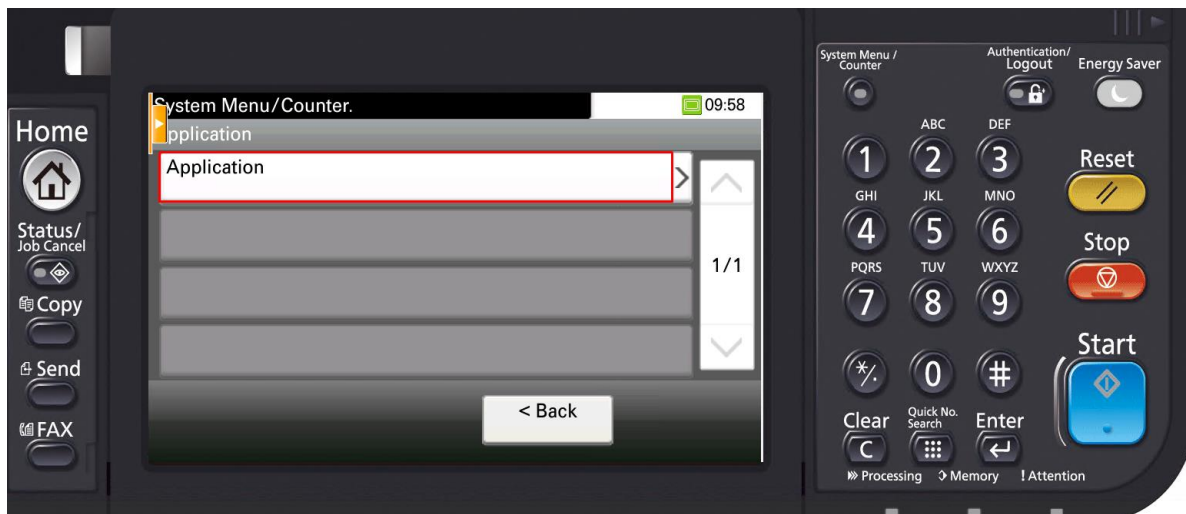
Home

Status/ Job Cancel

Copy

Send

FAX

System Menu/Counter.

09:58

Application

Application

1/1

< Back

System Menu / Counter

Authentication/ Logout

Energy Saver

ABC

DEF

1

2

3

Reset

GHI

JKL

MNO

4

5

6

Stop

PQRS

TUV

WXYZ

7

8

9

Start

*/.

0

#

Clear

C

Quick No. Search

Enter

Processing

Memory

Attention